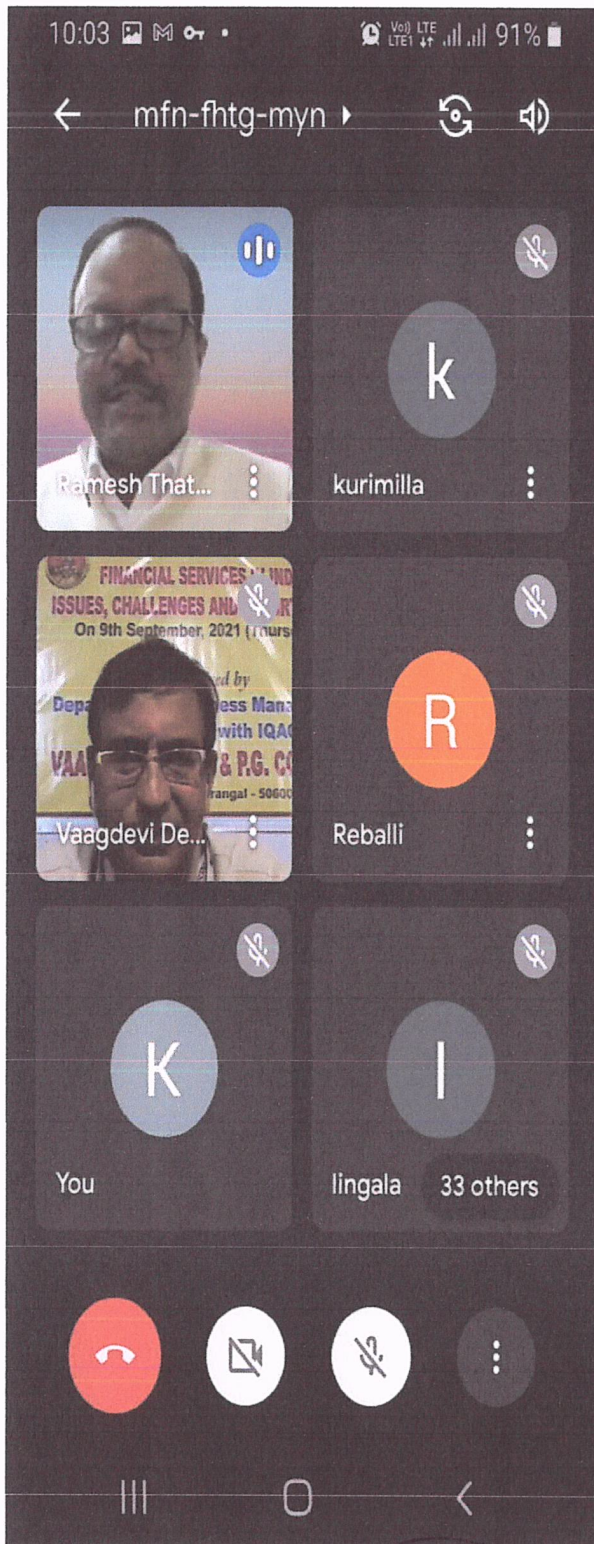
10:03 Vo) LTE LTE1 91%

mfn-fhtg-myn

k

Ramesh That...

kurimilla

FINANCIAL SERVICES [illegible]
ISSUES, CHALLENGES AND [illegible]
On 9th September, 2021 (Thurs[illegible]
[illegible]ed by
Depa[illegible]ess Mana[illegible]
with IQA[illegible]
VAA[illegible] & P.G. CO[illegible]
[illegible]rangal - 50600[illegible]

R

Vaagdevi De...

Reballi

K

I

You

lingala

33 others